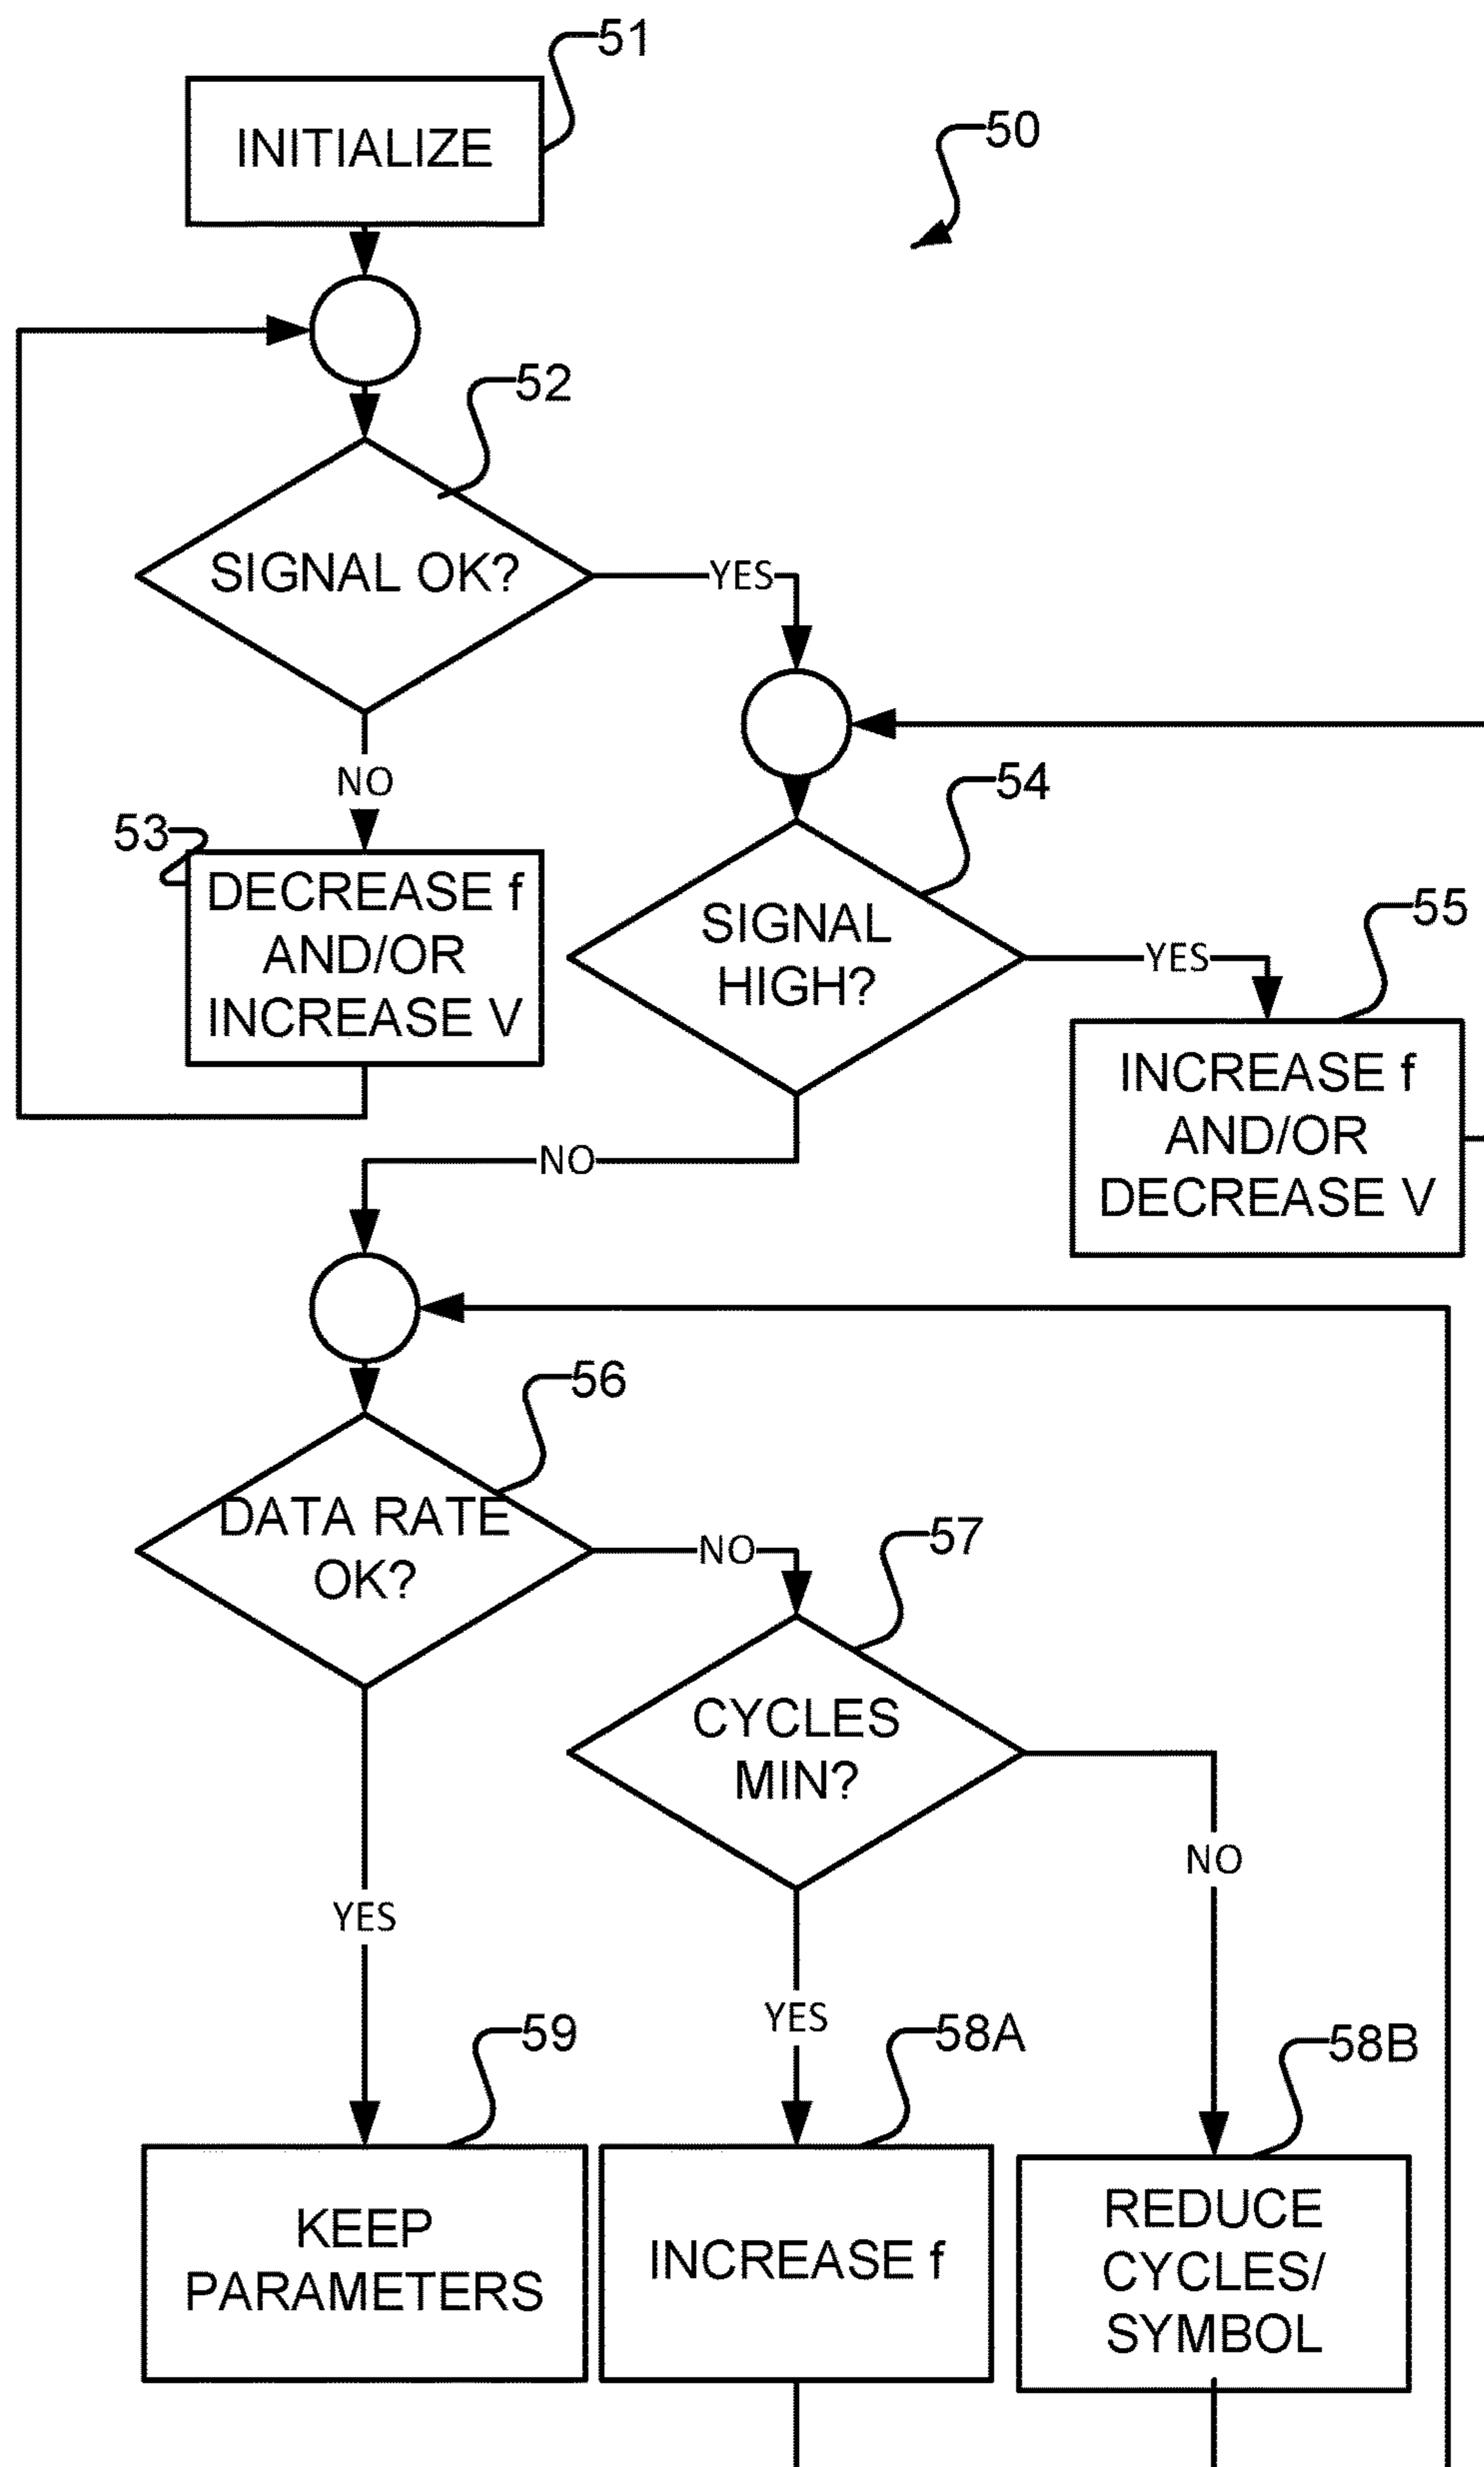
51

INITIALIZE

50

52

SIGNAL OK?

YES

NO

53

DECREASE f AND/OR INCREASE V

54

SIGNAL HIGH?

YES

55

INCREASE f AND/OR DECREASE V

NO

56

DATA RATE OK?

NO

57

CYCLES MIN?

NO

YES

YES

59

KEEP PARAMETERS

58A

INCREASE f

58B

REDUCE CYCLES/ SYMBOL